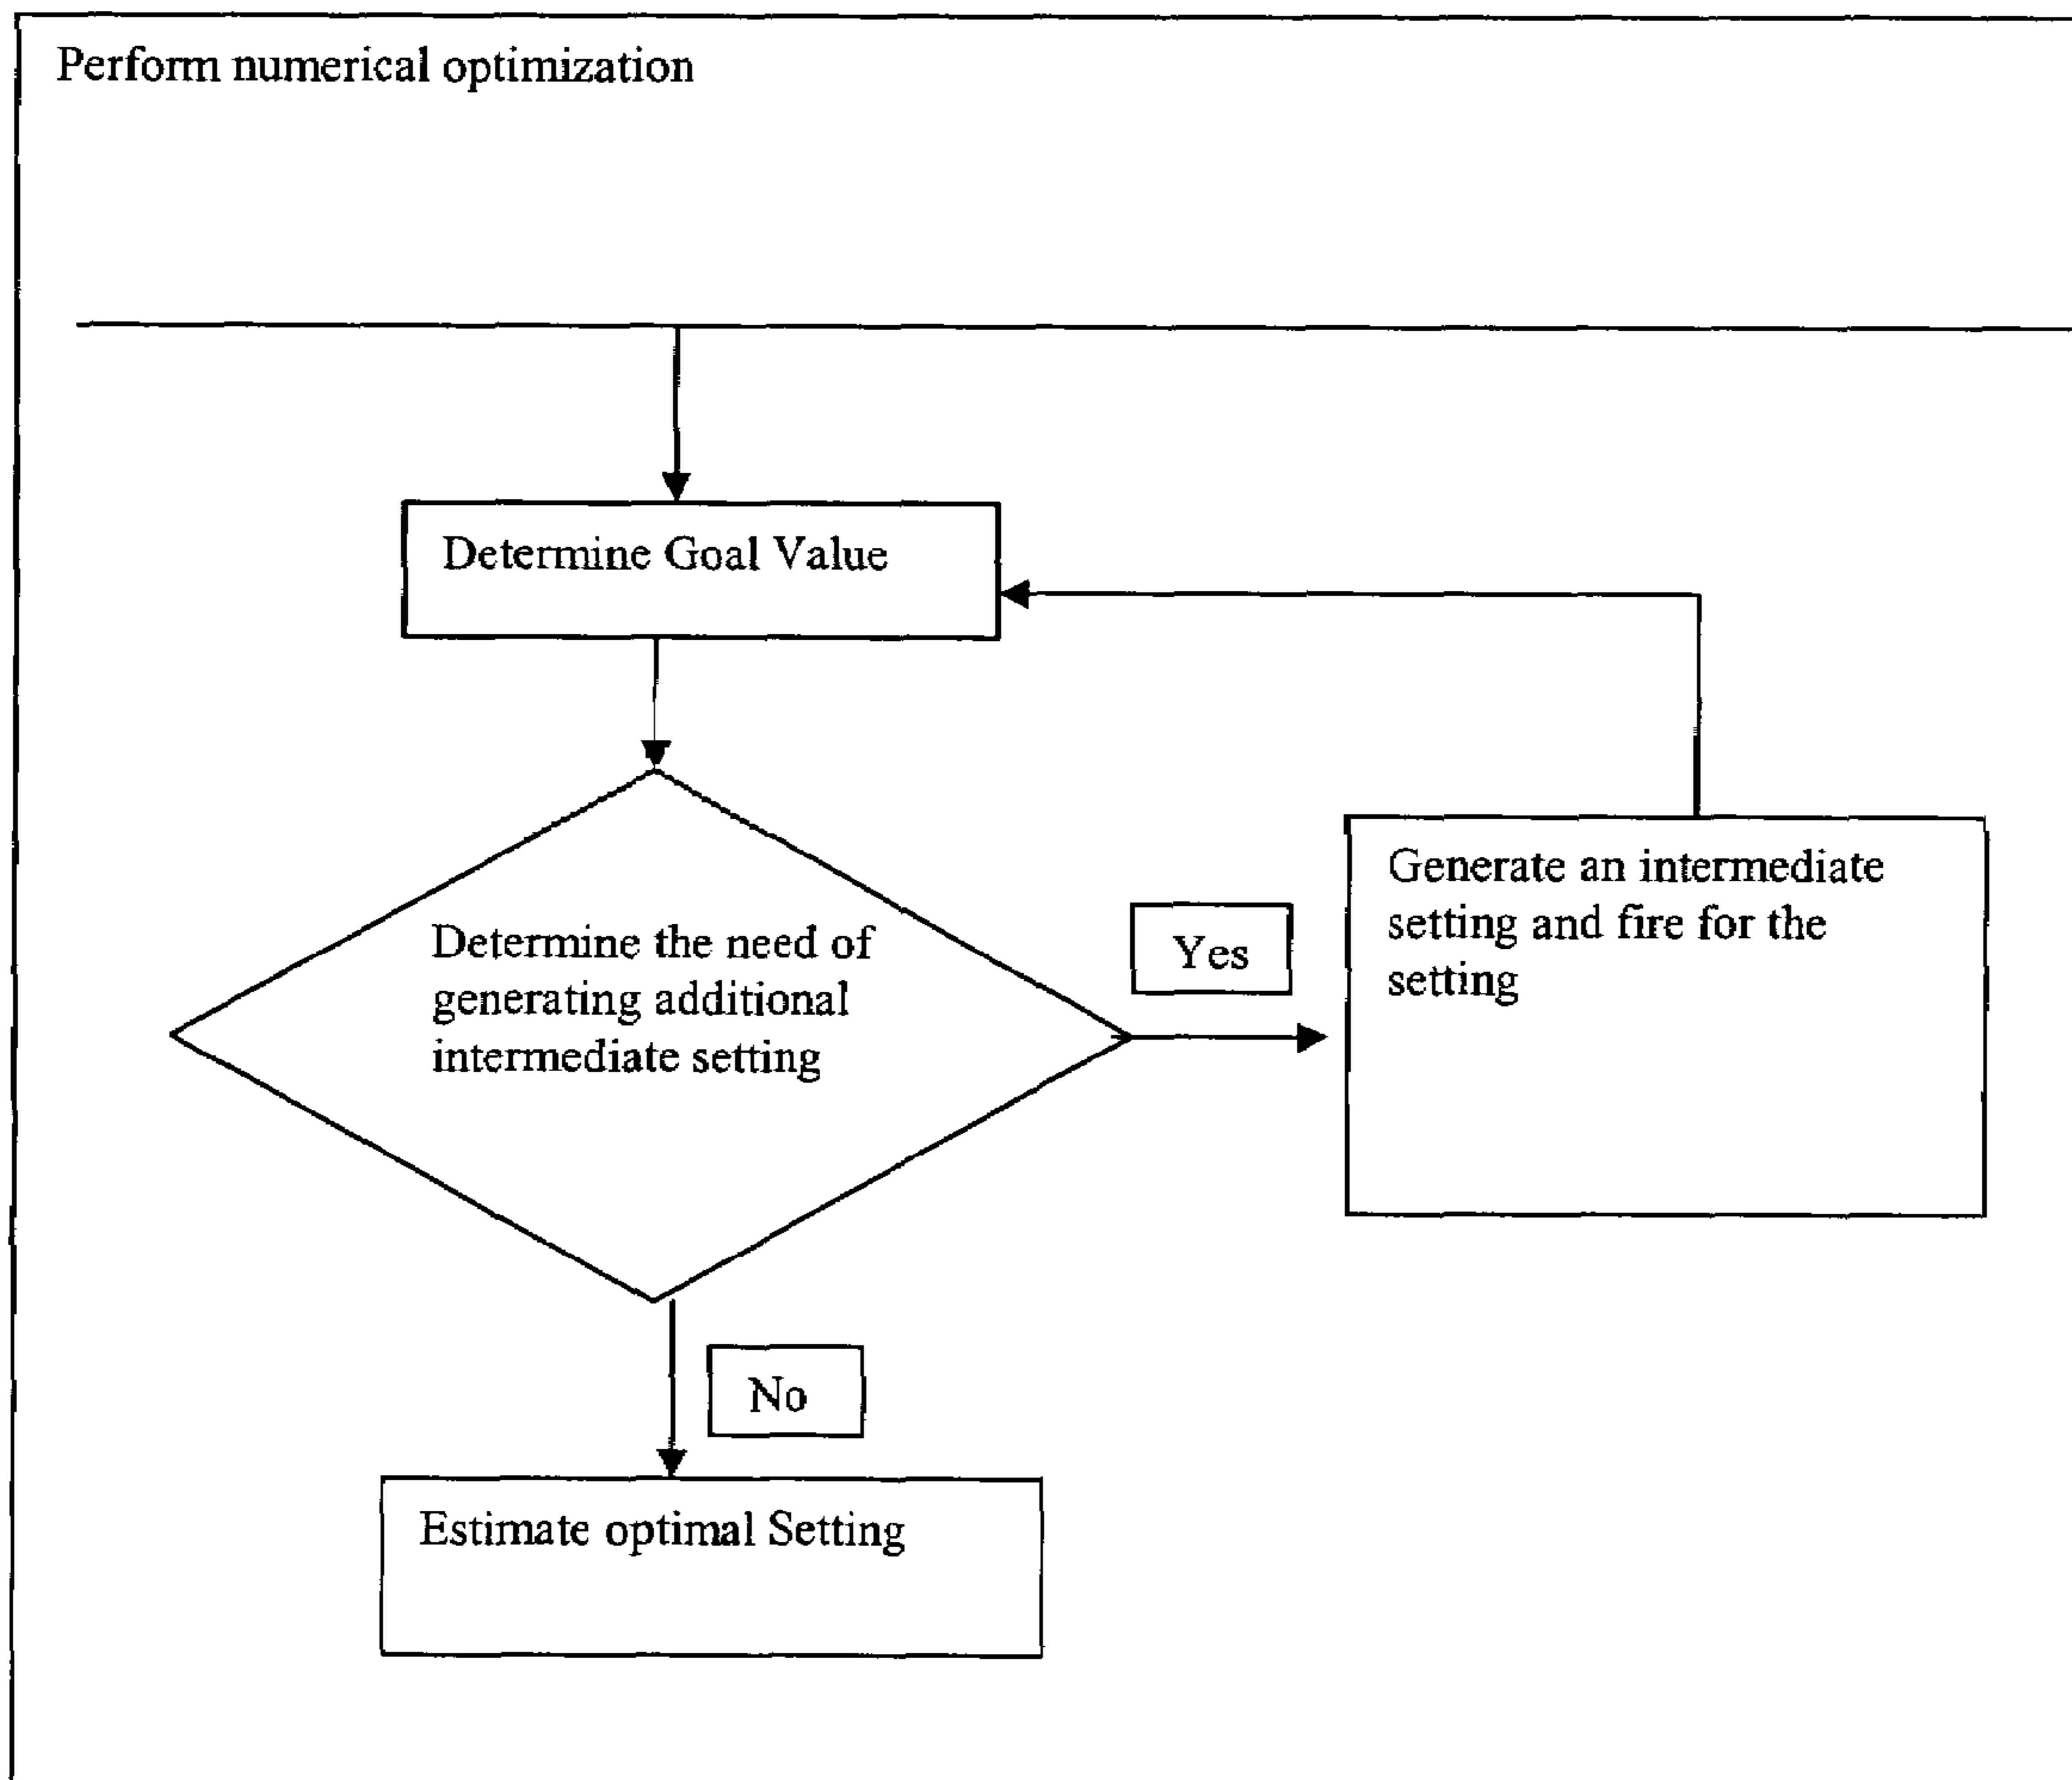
Perform numerical optimization

Determine Goal Value

Determine the need of generating additional intermediate setting

Yes

Generate an intermediate setting and fire for the setting

No

Estimate optimal Setting